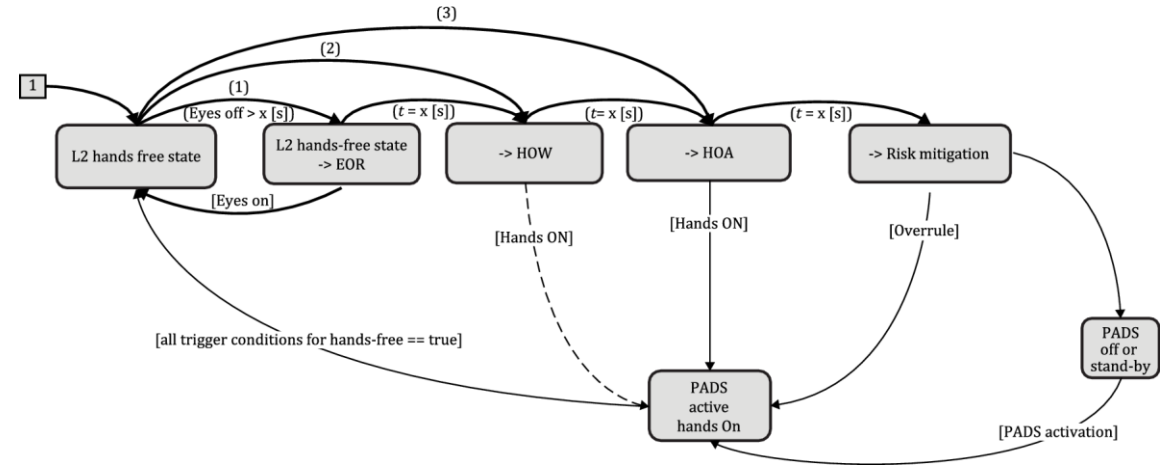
(3)

(2)

1

(1)

[Eyes off > x [s]]

($t$ = x [s])

($t$= x [s])

($t$ = x [s])

L2 hands free state

L2 hands-free state -> EOR

-> HOW

-> HOA

-> Risk mitigation

[Eyes on]

[Hands ON]

[Hands ON]

[Overrule]

[all trigger conditions for hands-free == true]

PADS off or stand-by

PADS active hands On

[PADS activation]